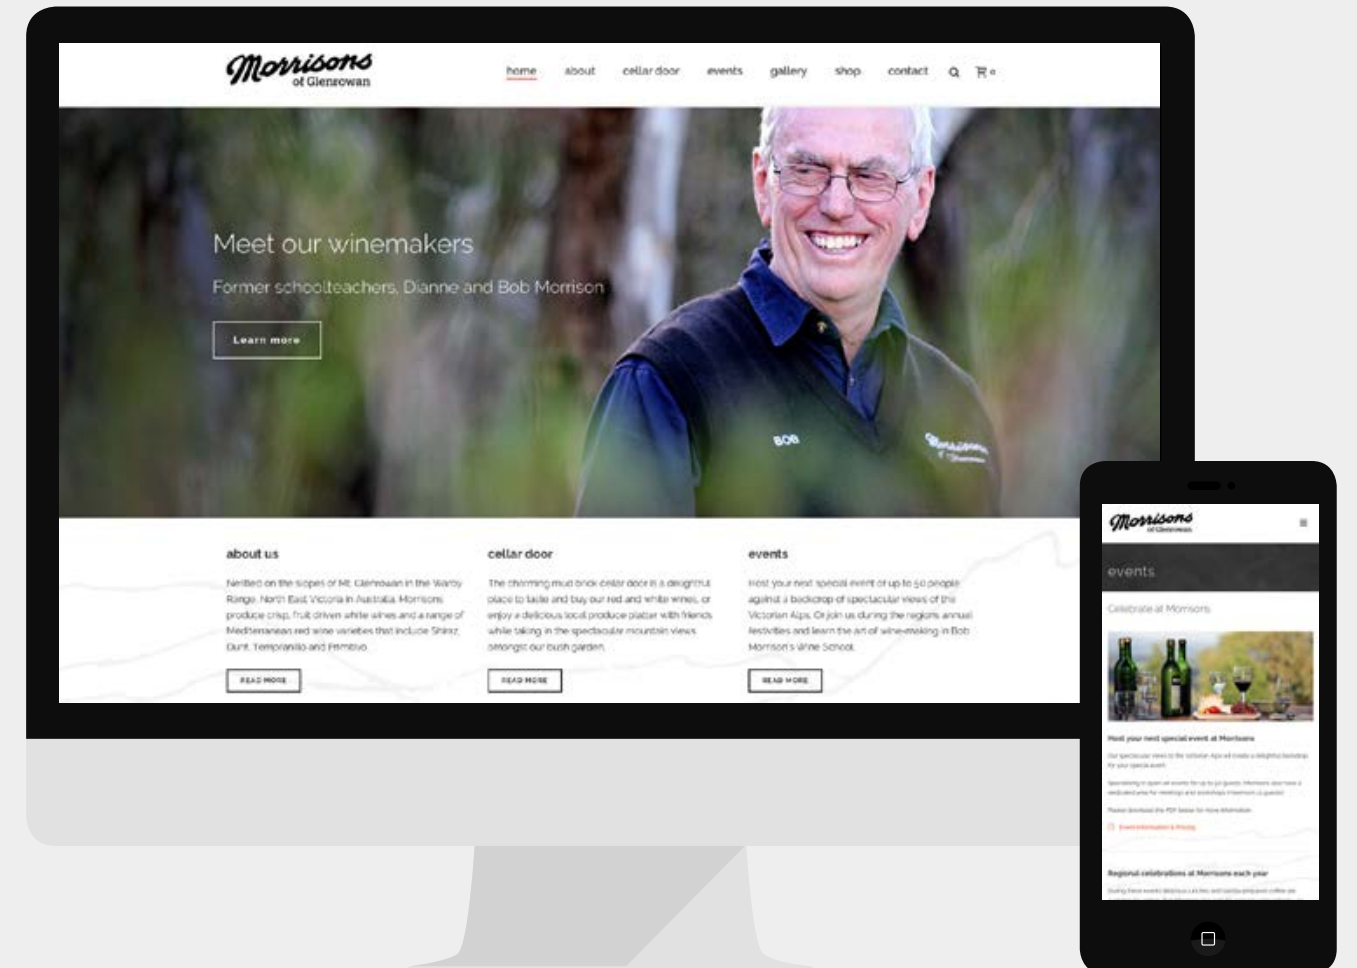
Morrisons of Glenrowan

home about cellar door events gallery shop contact

Meet our winemakers

Former schoolteachers, Dianne and Bob Morrison

Learn more

BOB

Morrisons

about us

Nestled on the slopes of Mt Glenrowan in the Warby Range, North East Victoria in Australia, Morrisons produce crisp, fruit driven white wines and a range of Mediterranean red wine varieties that include Shiraz, Durif, Tempranillo and Primitivo.

READ MORE

cellar door

The charming mud brick cellar door is a delightful place to taste and buy our red and white wines, or enjoy a delicious local produce platter with friends while taking in the spectacular mountain views amongst our bush garden.

READ MORE

events

Host your next special event of up to 50 people against a backdrop of spectacular views of the Victorian Alps. Or join us during the regions annual festivities and learn the art of wine-making in Bob Morrison's Wine School.

READ MORE

Morrisons of Glenrowan

events

Celebrate at Morrisons

Host your next special event at Morrisons

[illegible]

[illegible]

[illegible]

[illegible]

Regional celebrations at Morrisons each year

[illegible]